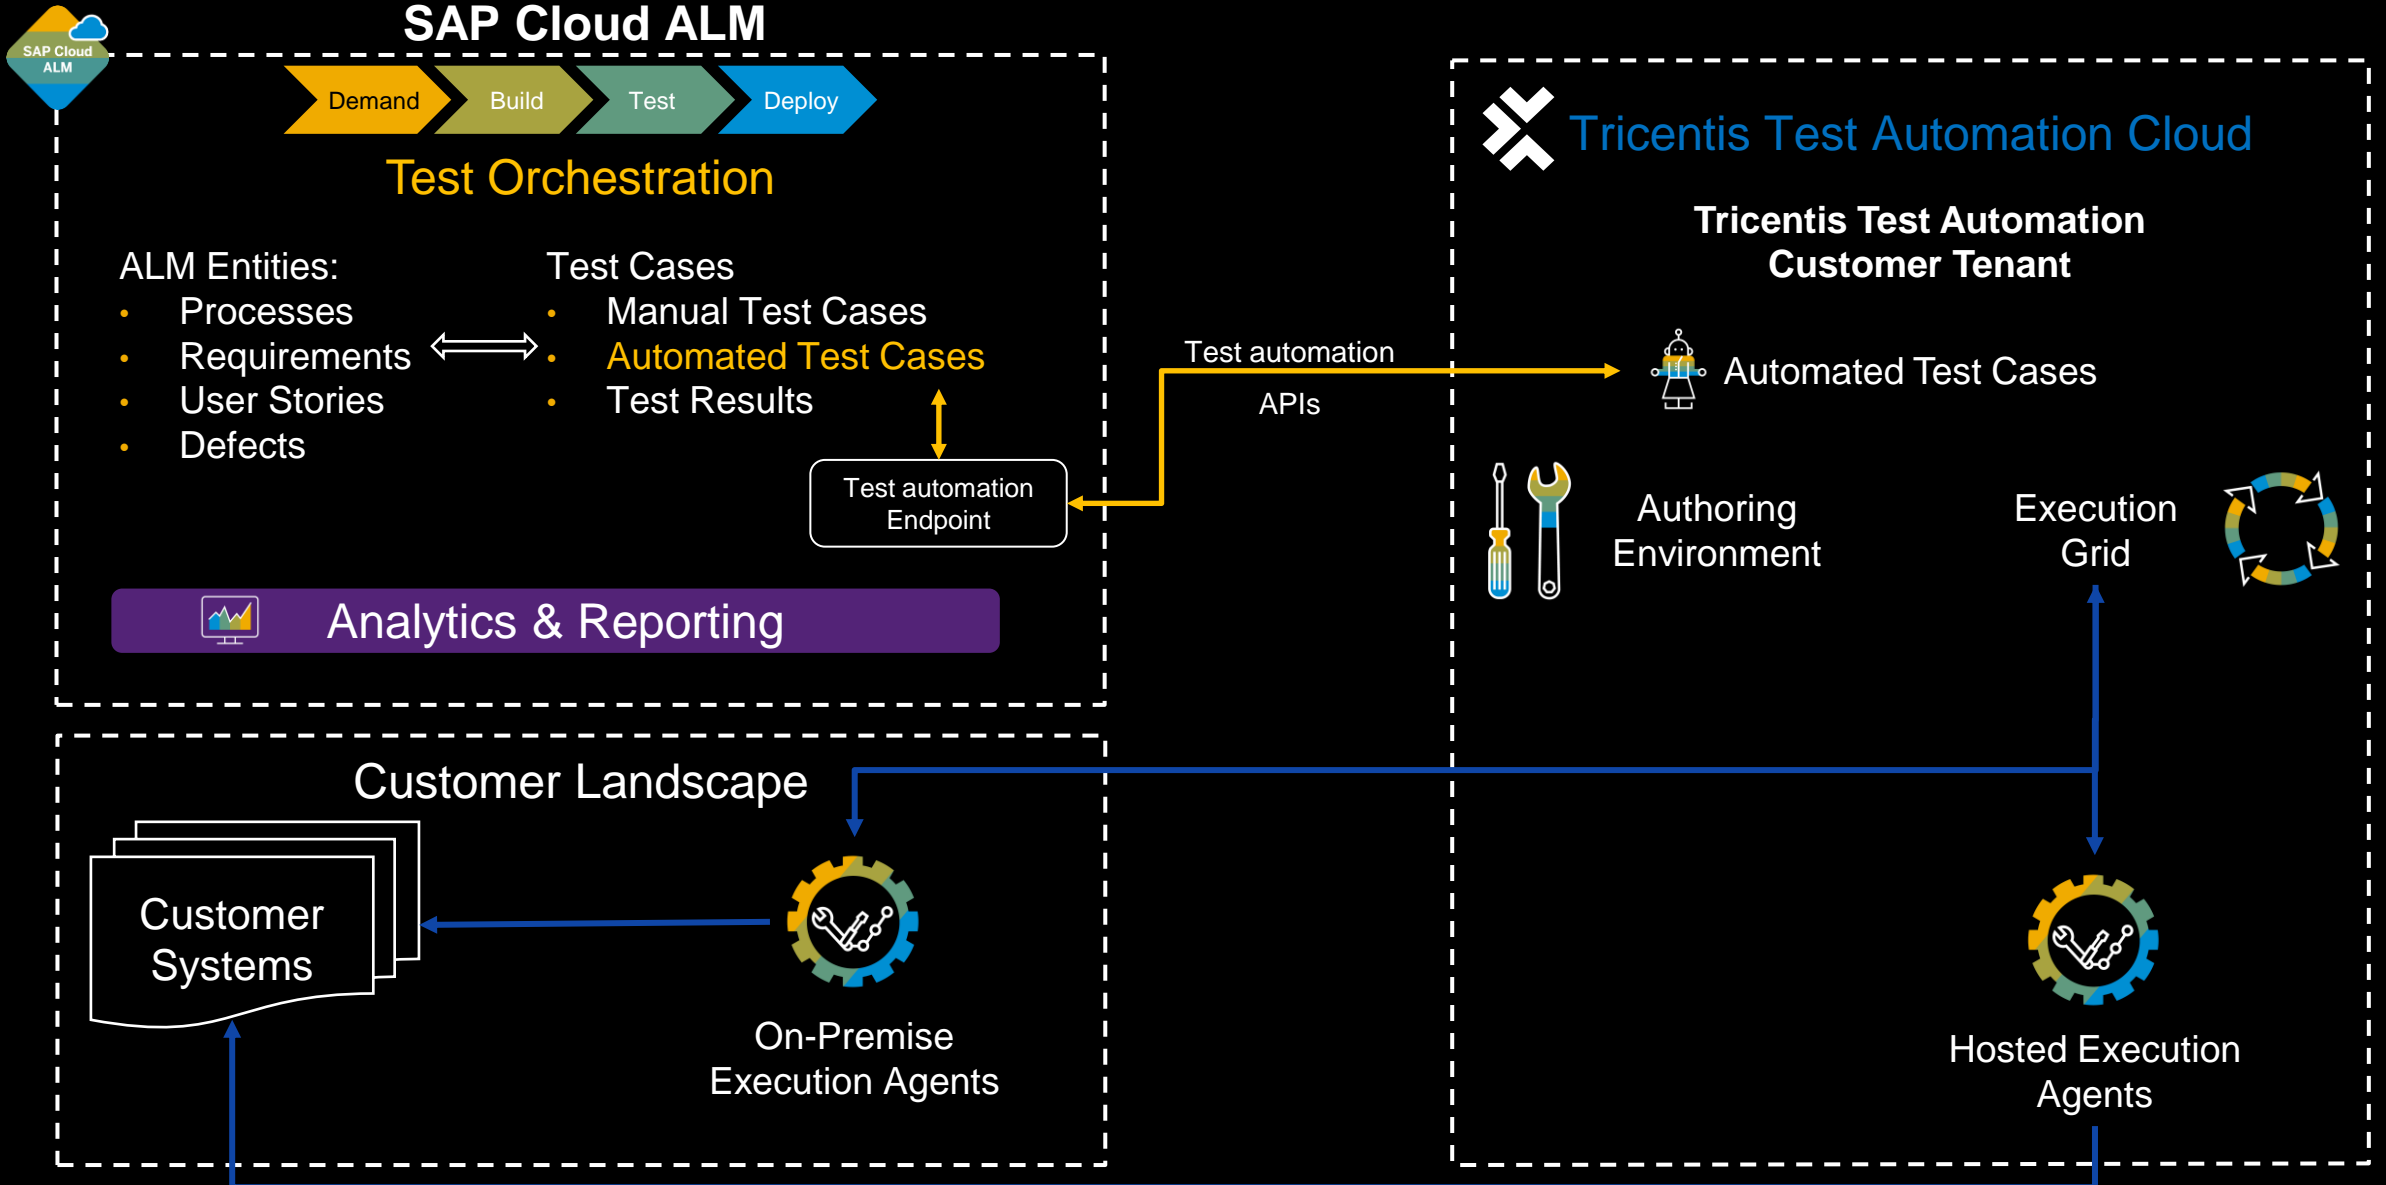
SAP Cloud ALM

SAP Cloud ALM

Demand Build Test Deploy

Test Orchestration

ALM Entities:
- Processes
- Requirements
- User Stories
- Defects

Test Cases
- Manual Test Cases
- Automated Test Cases
- Test Results

Test automation Endpoint

Analytics & Reporting

Test automation

APIs

Tricentis Test Automation Cloud

Tricentis Test Automation Customer Tenant

Automated Test Cases

Authoring Environment

Execution Grid

Customer Landscape

Customer Systems

On-Premise Execution Agents

Hosted Execution Agents